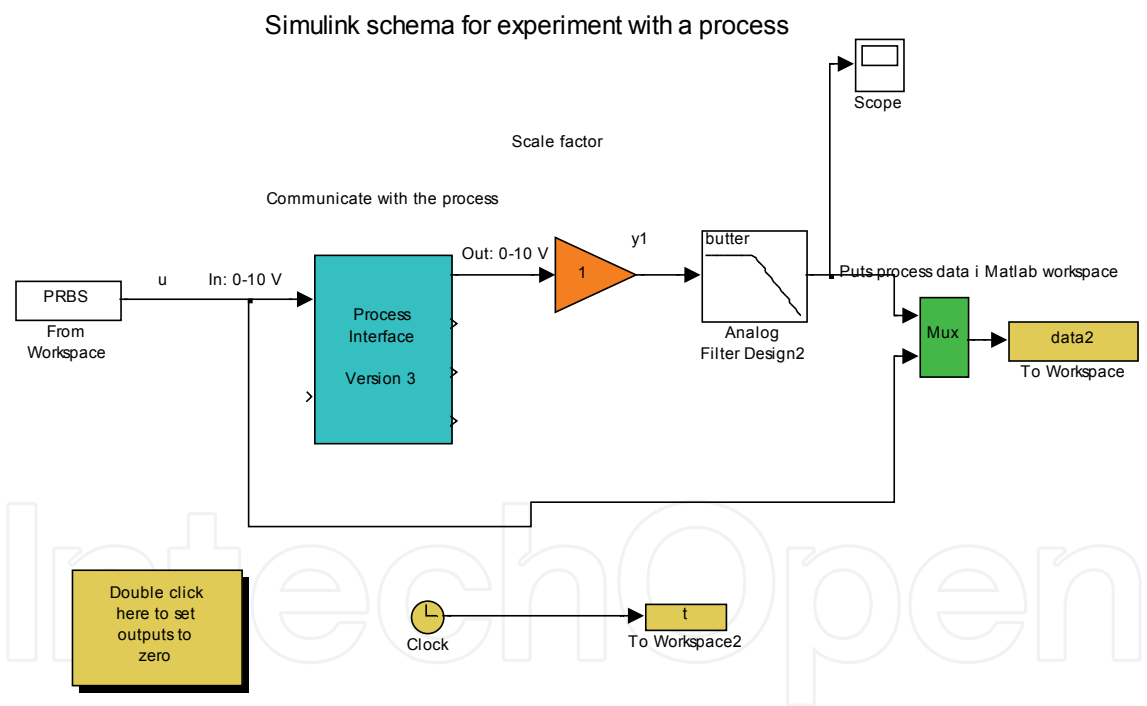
Simulink schema for experiment with a process

Scope

Scale factor

Communicate with the process

PRBS
From Workspace

u

In: 0-10 V

Process Interface

Version 3

Out: 0-10 V

1

y1

butter
Analog Filter Design2

Puts process data i Matlab workspace

Mux

data2
To Workspace

Double click here to set outputs to zero

Clock

t
To Workspace2

IntechOpen